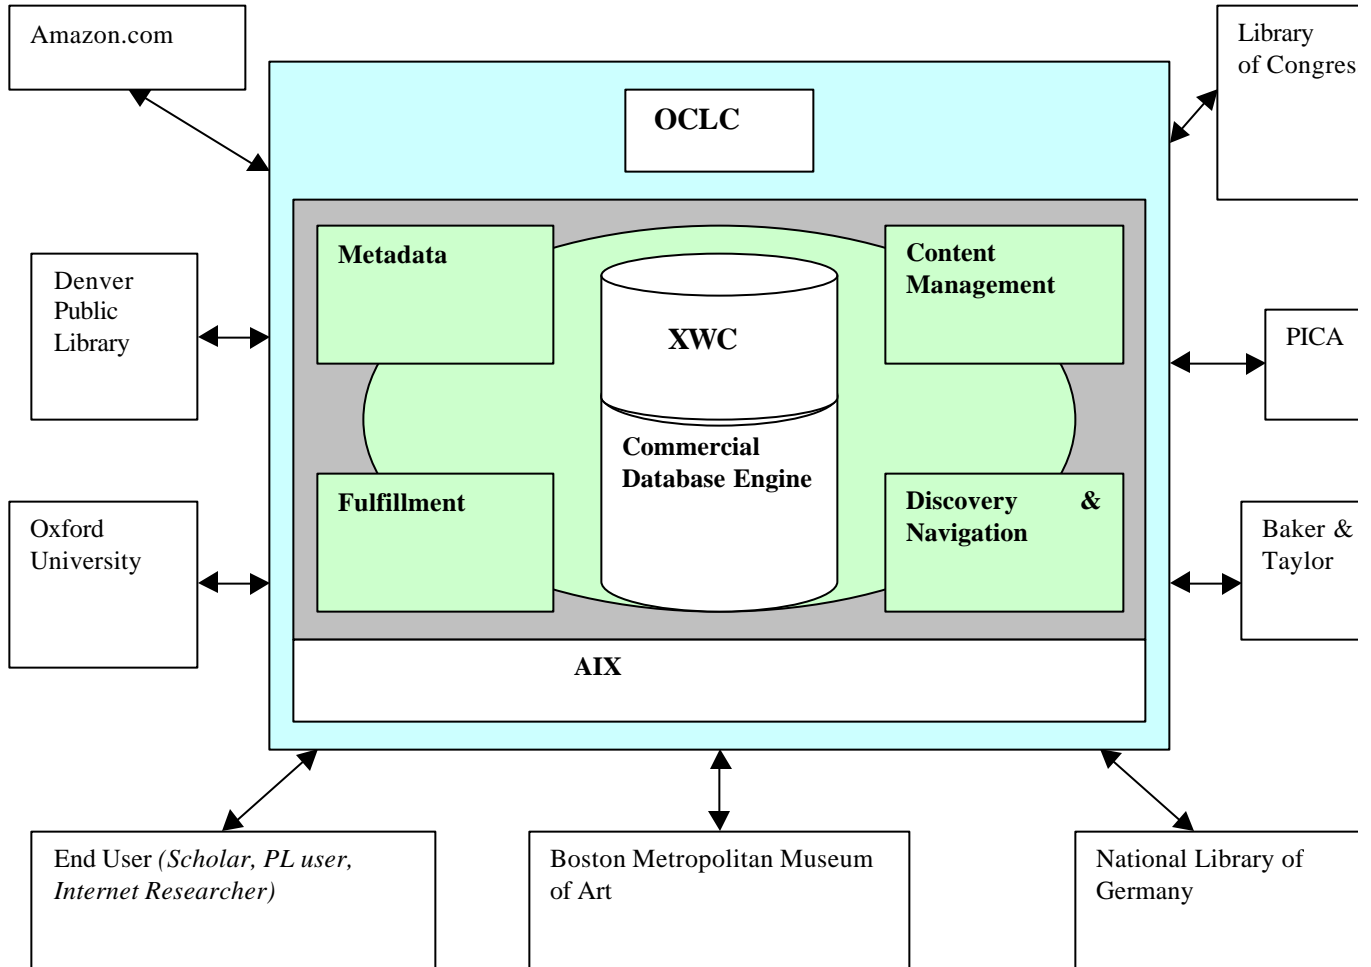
Amazon.com

Library of Congres

OCLC

Metadata

XWC

Commercial Database Engine

Content Management

Denver Public Library

PICA

Fulfillment

Discovery & Navigation

Oxford University

Baker & Taylor

AIX

End User *(Scholar, PL user, Internet Researcher)*

Boston Metropolitan Museum of Art

National Library of Germany